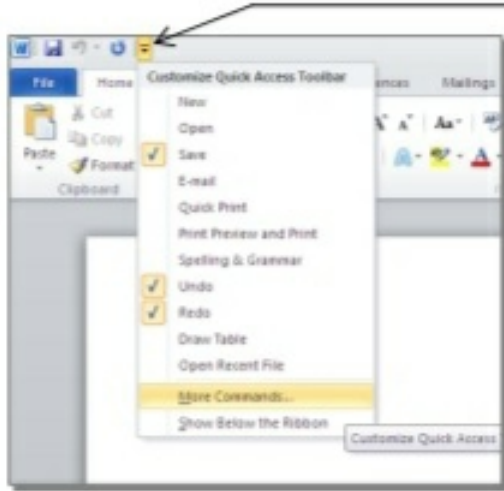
File
Home
Cut
Copy
Paste
Format
Clipboard
Customize Quick Access Toolbar
New
Open
Save
E-mail
Quick Print
Print Preview and Print
Spelling & Grammar
Undo
Redo
Draw Table
Open Recent File
More Commands...
Show Below the Ribbon
ences
Mailings
Aa
Customize Quick Access